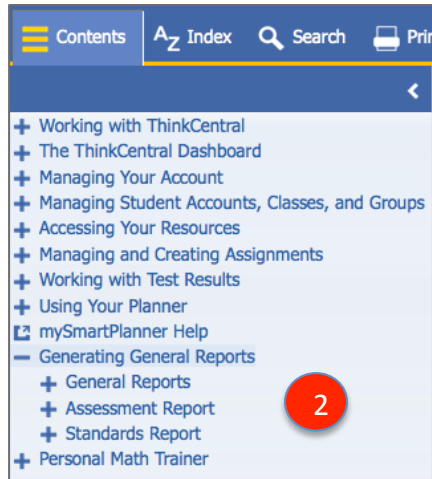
Contents  AZ Index  Search  Prin

+ Working with ThinkCentral
+ The ThinkCentral Dashboard
+ Managing Your Account
+ Managing Student Accounts, Classes, and Groups
+ Accessing Your Resources
+ Managing and Creating Assignments
+ Working with Test Results
+ Using Your Planner
mySmartPlanner Help
− Generating General Reports
+ General Reports
+ Assessment Report
+ Standards Report
+ Personal Math Trainer

2